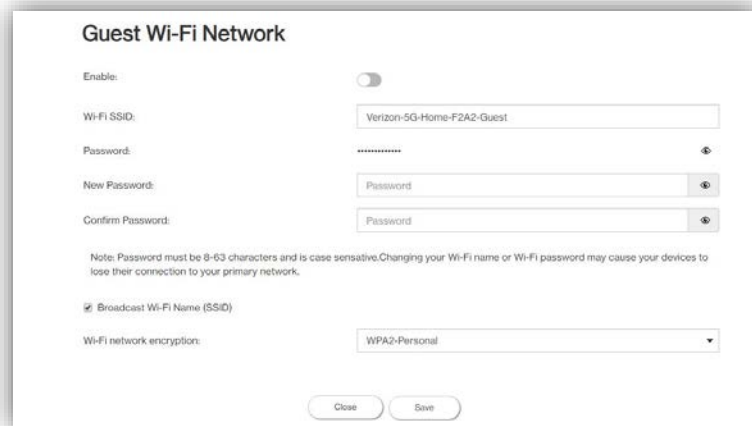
Guest Wi-Fi Network

Enable:

Wi-Fi SSID: Verizon-5G-Home-F2A2-Guest

Password: ••••••••••••••

New Password: Password

Confirm Password: Password

Note: Password must be 8-63 characters and is case sensative.Changing your Wi-Fi name or Wi-Fi password may cause your devices to lose their connection to your primary network.

Broadcast Wi-Fi Name (SSID)

Wi-Fi network encryption: WPA2-Personal

Close Save